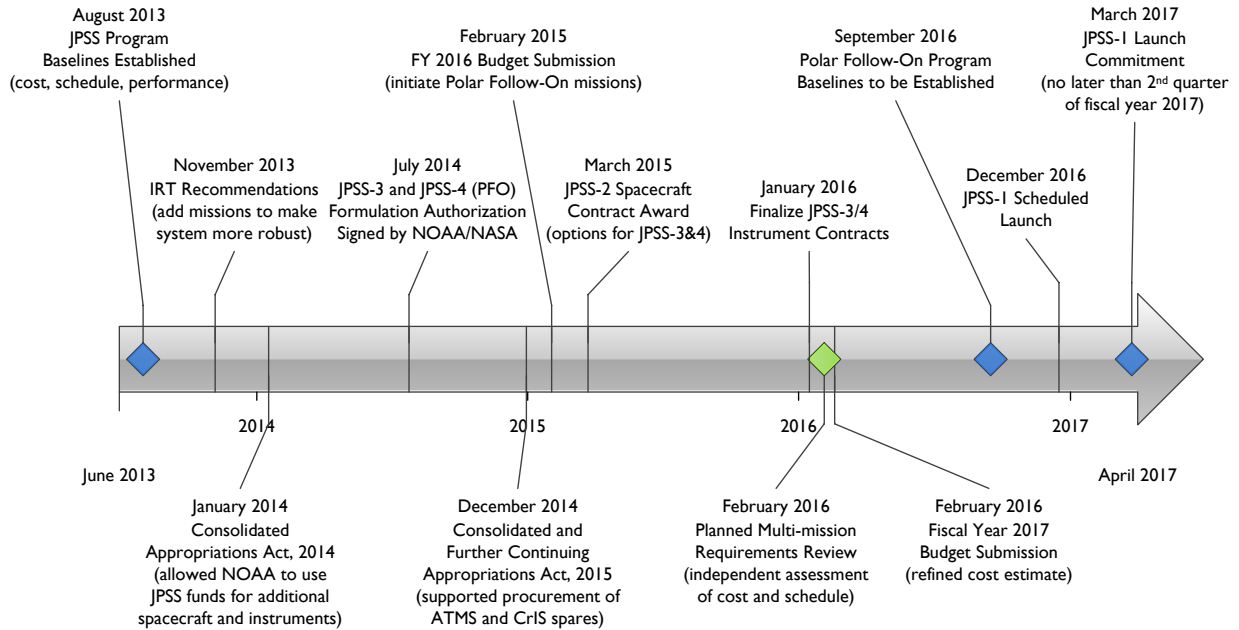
August 2013
JPSS Program
Baselines Established
(cost, schedule, performance)

February 2015
FY 2016 Budget Submission
(initiate Polar Follow-On missions)

September 2016
Polar Follow-On Program
Baselines to be Established

March 2017
JPSS-1 Launch
Commitment
(no later than 2$^{nd}$ quarter of fiscal year 2017)

November 2013
IRT Recommendations
(add missions to make system more robust)

July 2014
JPSS-3 and JPSS-4 (PFO)
Formulation Authorization
Signed by NOAA/NASA

March 2015
JPSS-2 Spacecraft
Contract Award
(options for JPSS-3&4)

January 2016
Finalize JPSS-3/4
Instrument Contracts

December 2016
JPSS-1 Scheduled
Launch

2014

2015

2016

2017

June 2013

April 2017

January 2014
Consolidated
Appropriations Act, 2014
(allowed NOAA to use JPSS funds for additional spacecraft and instruments)

December 2014
Consolidated and
Further Continuing
Appropriations Act, 2015
(supported procurement of ATMS and CrIS spares)

February 2016
Planned Multi-mission
Requirements Review
(independent assessment of cost and schedule)

February 2016
Fiscal Year 2017
Budget Submission
(refined cost estimate)